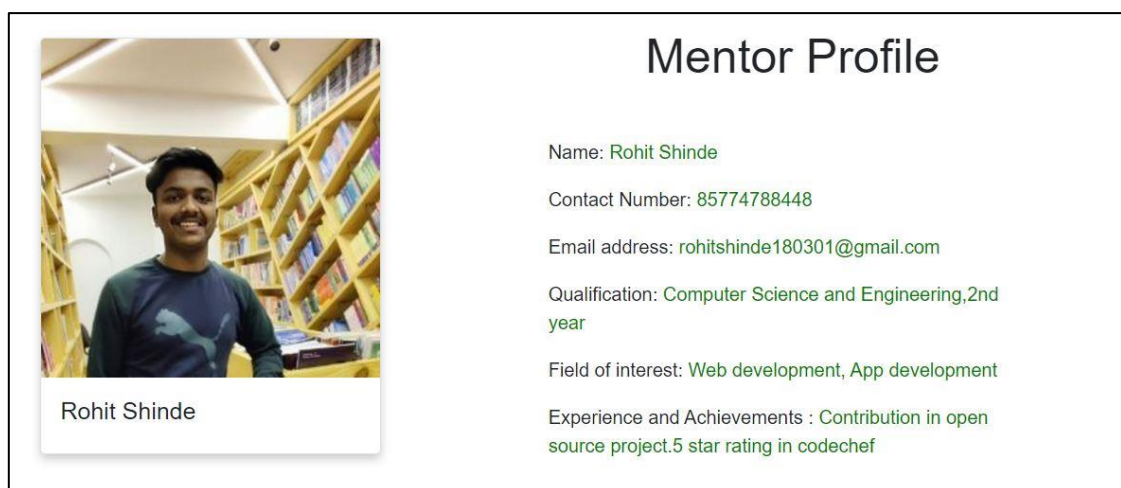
Rohit Shinde

Mentor Profile

Name: Rohit Shinde

Contact Number: 85774788448

Email address: rohitshinde180301@gmail.com

Qualification: Computer Science and Engineering,2nd year

Field of interest: Web development, App development

Experience and Achievements : Contribution in open source project.5 star rating in codechef